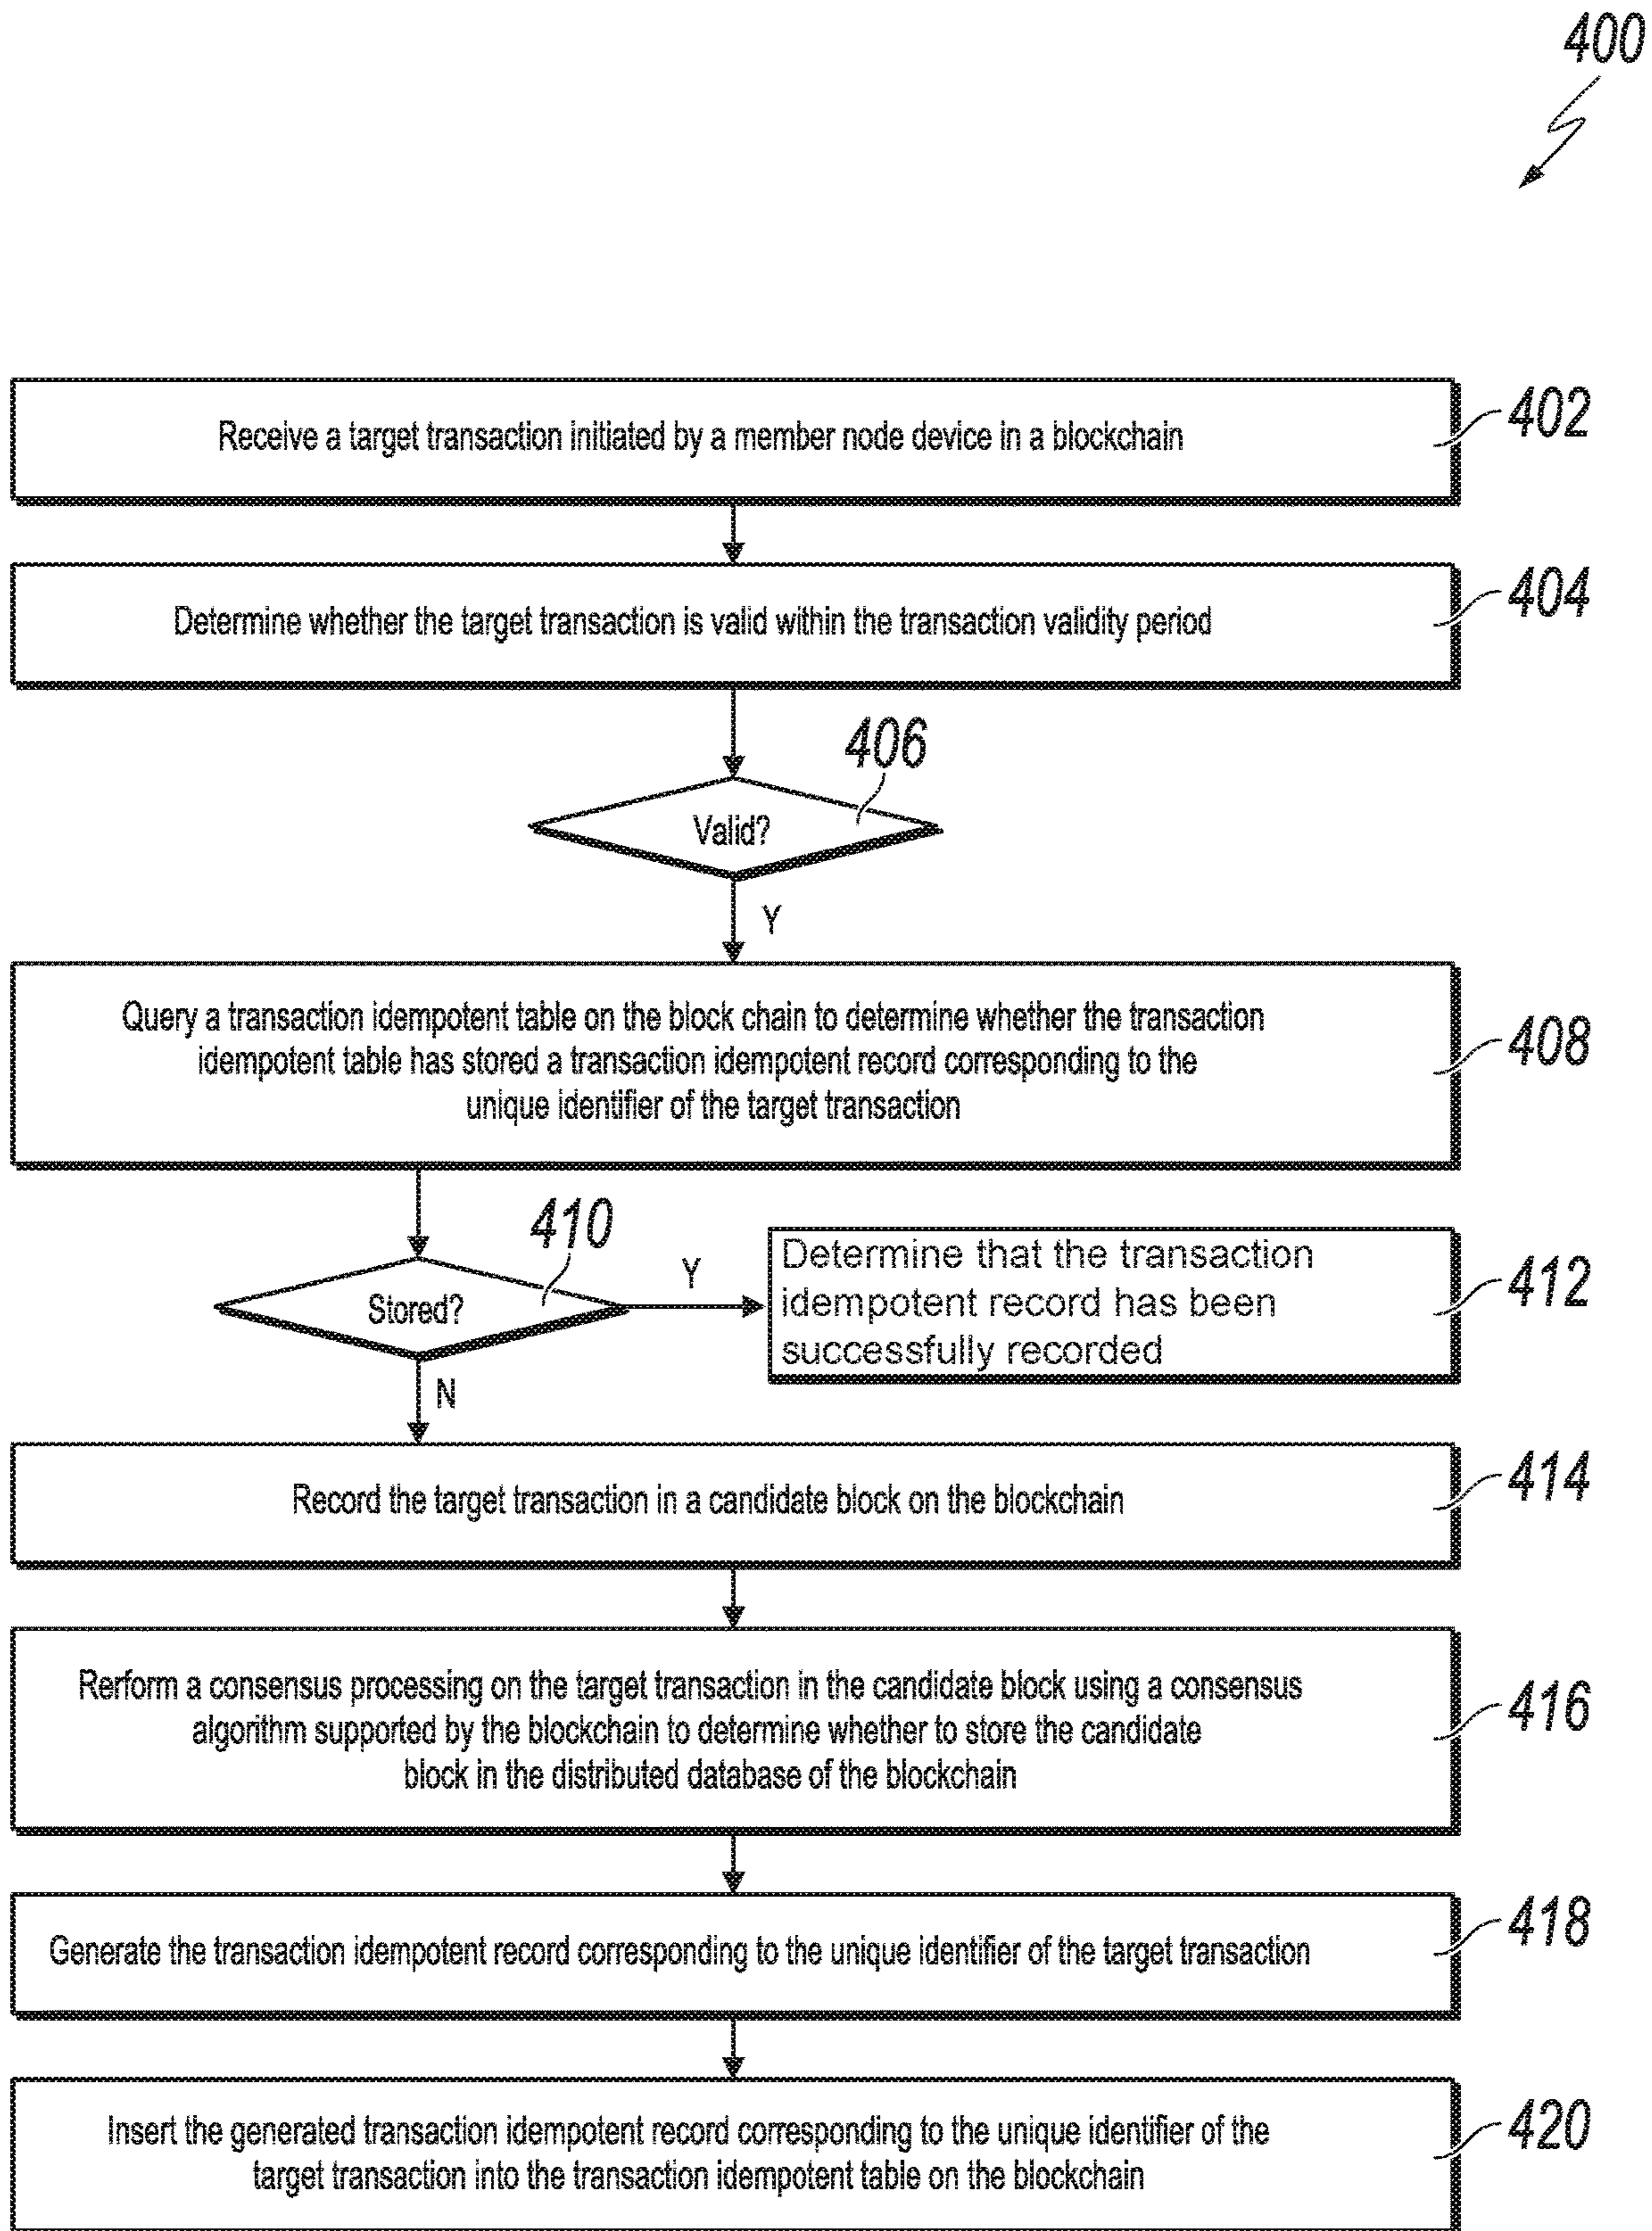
400

Receive a target transaction initiated by a member node device in a blockchain

402

Determine whether the target transaction is valid within the transaction validity period

404

406

Valid?

Y

Query a transaction idempotent table on the block chain to determine whether the transaction idempotent table has stored a transaction idempotent record corresponding to the unique identifier of the target transaction

408

410

Stored?

Y

Determine that the transaction idempotent record has been successfully recorded

412

N

Record the target transaction in a candidate block on the blockchain

414

Rerform a consensus processing on the target transaction in the candidate block using a consensus algorithm supported by the blockchain to determine whether to store the candidate block in the distributed database of the blockchain

416

Generate the transaction idempotent record corresponding to the unique identifier of the target transaction

418

Insert the generated transaction idempotent record corresponding to the unique identifier of the target transaction into the transaction idempotent table on the blockchain

420